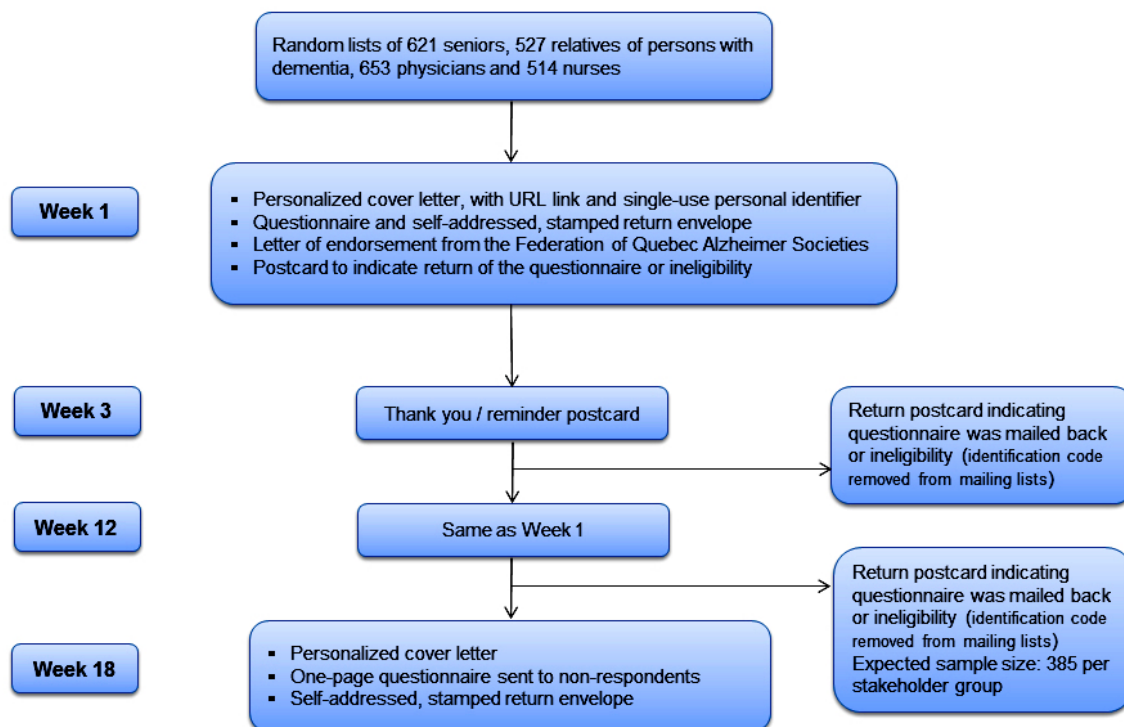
Random lists of 621 seniors, 527 relatives of persons with dementia, 653 physicians and 514 nurses

Week 1

- Personalized cover letter, with URL link and single-use personal identifier
- Questionnaire and self-addressed, stamped return envelope
- Letter of endorsement from the Federation of Quebec Alzheimer Societies
- Postcard to indicate return of the questionnaire or ineligibility

Week 3

Thank you / reminder postcard

Return postcard indicating questionnaire was mailed back or ineligibility (identification code removed from mailing lists)

Week 12

Same as Week 1

Return postcard indicating questionnaire was mailed back or ineligibility (identification code removed from mailing lists) Expected sample size: 385 per stakeholder group

Week 18

- Personalized cover letter
- One-page questionnaire sent to non-respondents
- Self-addressed, stamped return envelope